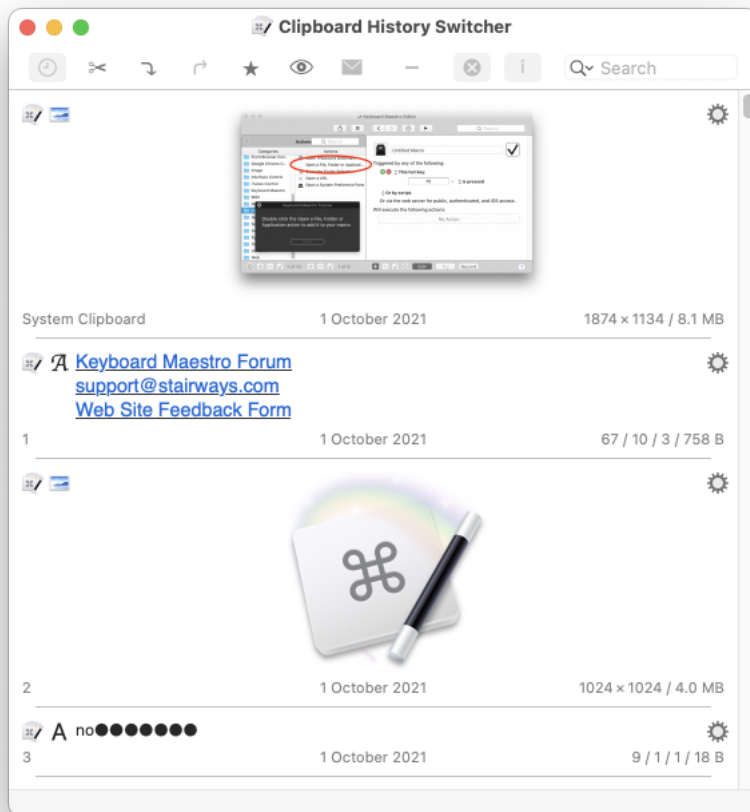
Clipboard History Switcher

Search

System Clipboard 1 October 2021 1874 × 1134 / 8.1 MB

Keyboard Maestro Forum
support@stairways.com
Web Site Feedback Form

1 1 October 2021 67 / 10 / 3 / 758 B

2 1 October 2021 1024 × 1024 / 4.0 MB

A no●●●●●●●

3 1 October 2021 9 / 1 / 1 / 18 B